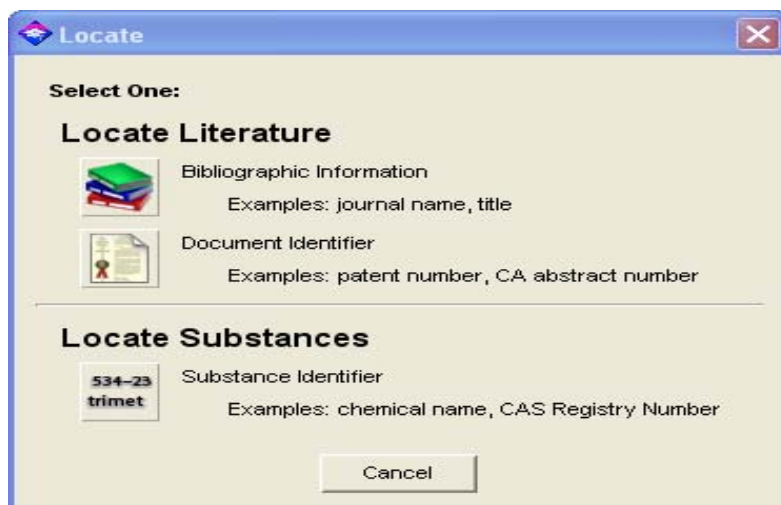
Locate

Select One:

Locate Literature

Bibliographic Information

Examples: journal name, title

Document Identifier

Examples: patent number, CA abstract number

Locate Substances

534-23
trimet

Substance Identifier

Examples: chemical name, CAS Registry Number

Cancel